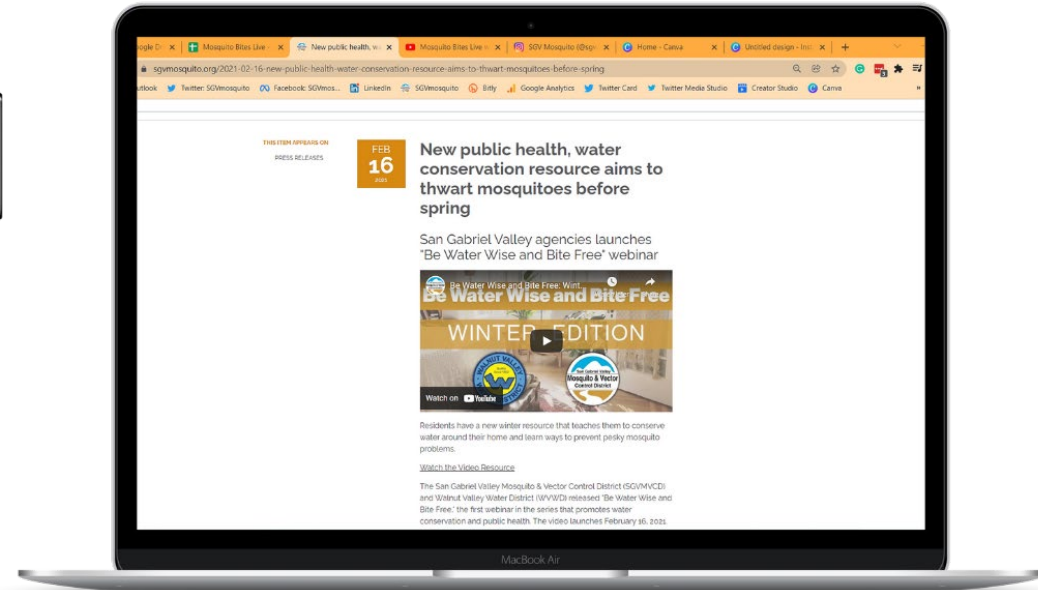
ogle D ✕ | Mosquito Bites Live ✕ | New public health, w ✕ | Mosquito Bites Live ✕ | SGV Mosquito (@sg ✕ | Home - Canva ✕ | Untitled design - Ins ✕ | +

sgvmosquito.org/2021-02-16-new-public-health-water-conservation-resource-aims-to-thwart-mosquitoes-before-spring

utlook | Twitter: SGVmosquito | Facebook: SGVmos... | LinkedIn | SGVmosquito | Bitly | Google Analytics | Twitter Card | Twitter Media Studio | Creator Studio | Canva

THIS ITEM APPEARS ON

PRESS RELEASES

FEB 16 2021

New public health, water conservation resource aims to thwart mosquitoes before spring

San Gabriel Valley agencies launches "Be Water Wise and Bite Free" webinar

Be Water Wise and Bite Free: Wint...

Be Water Wise and Bite Free

WINTER EDITION

Walnut Valley

San Gabriel Valley Mosquito & Vector Control District

Watch on YouTube

Residents have a new winter resource that teaches them to conserve water around their home and learn ways to prevent pesky mosquito problems.

Watch the Video Resource

The San Gabriel Valley Mosquito & Vector Control District (SGVMVCD) and Walnut Valley Water District (WVWD) released "Be Water Wise and Bite Free," the first webinar in the series that promotes water conservation and public health. The video launches February 16, 2021

MacBook Air